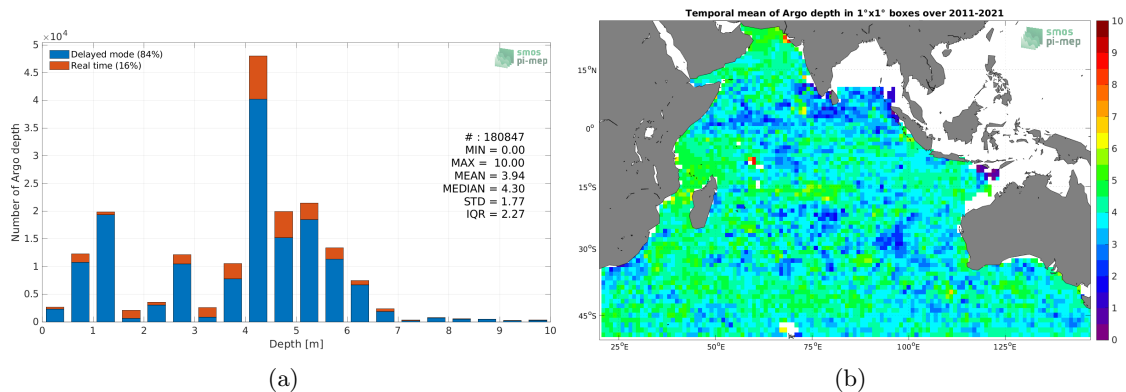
$\times 10^4$
5
4.5
4
3.5
3
2.5
2
1.5
1
0.5
0

Delayed mode (84%)
Real time (16%)

smos pi-mep

# : 180847
MIN = 0.00
MAX = 10.00
MEAN = 3.94
MEDIAN = 4.30
STD = 1.77
IQR = 2.27

Number of Argo depth

0 1 2 3 4 5 6 7 8 9 10
Depth [m]

(a)

Temporal mean of Argo depth in 1°x1° boxes over 2011-2021

smos pi-mep

15°N
0°
15°S
30°S
45°S

25°E 50°E 75°E 100°E 125°E

10
9
8
7
6
5
4
3
2
1
0

(b)